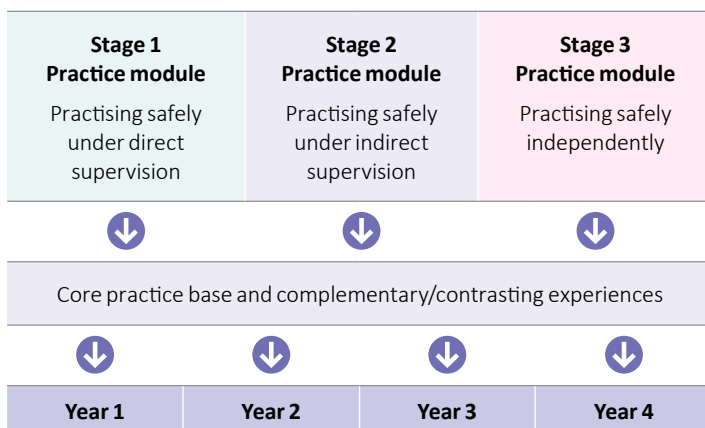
| Stage 1 Practice module | Stage 2 Practice module | Stage 3 Practice module |
|---|---|---|
| Practising safely under direct supervision | Practising safely under indirect supervision | Practising safely independently |

Core practice base and complementary/contrasting experiences

| Year 1 | Year 2 | Year 3 | Year 4 |
|---|---|---|---|